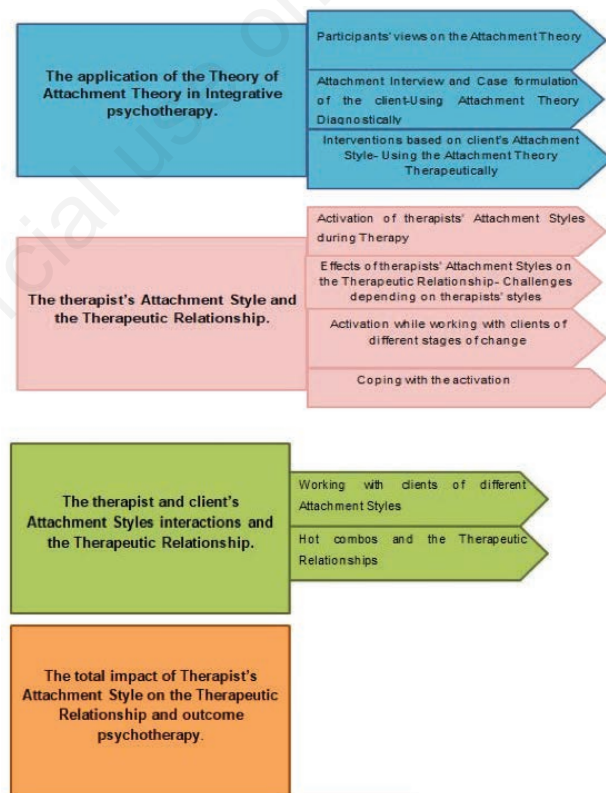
The application of the Theory of Attachment Theory in Integrative psychotherapy.

Participants' views on the Attachment Theory

Attachment Interview and Case formulation of the client-Using Attachment Theory Diagnostically

Interventions based on client's Attachment Style- Using the Attachment Theory Therapeutically

The therapist's Attachment Style and the Therapeutic Relationship.

Activation of therapists' Attachment Styles during Therapy

Effects of therapists' Attachment Styles on the Therapeutic Relationship- Challenges depending on therapists' styles

Activation while working with clients of different stages of change

Coping with the activation

The therapist and client's Attachment Styles interactions and the Therapeutic Relationship.

Working with clients of different Attachment Styles

Hot combos and the Therapeutic Relationships

The total impact of Therapist's Attachment Style on the Therapeutic Relationship and outcome psychotherapy.